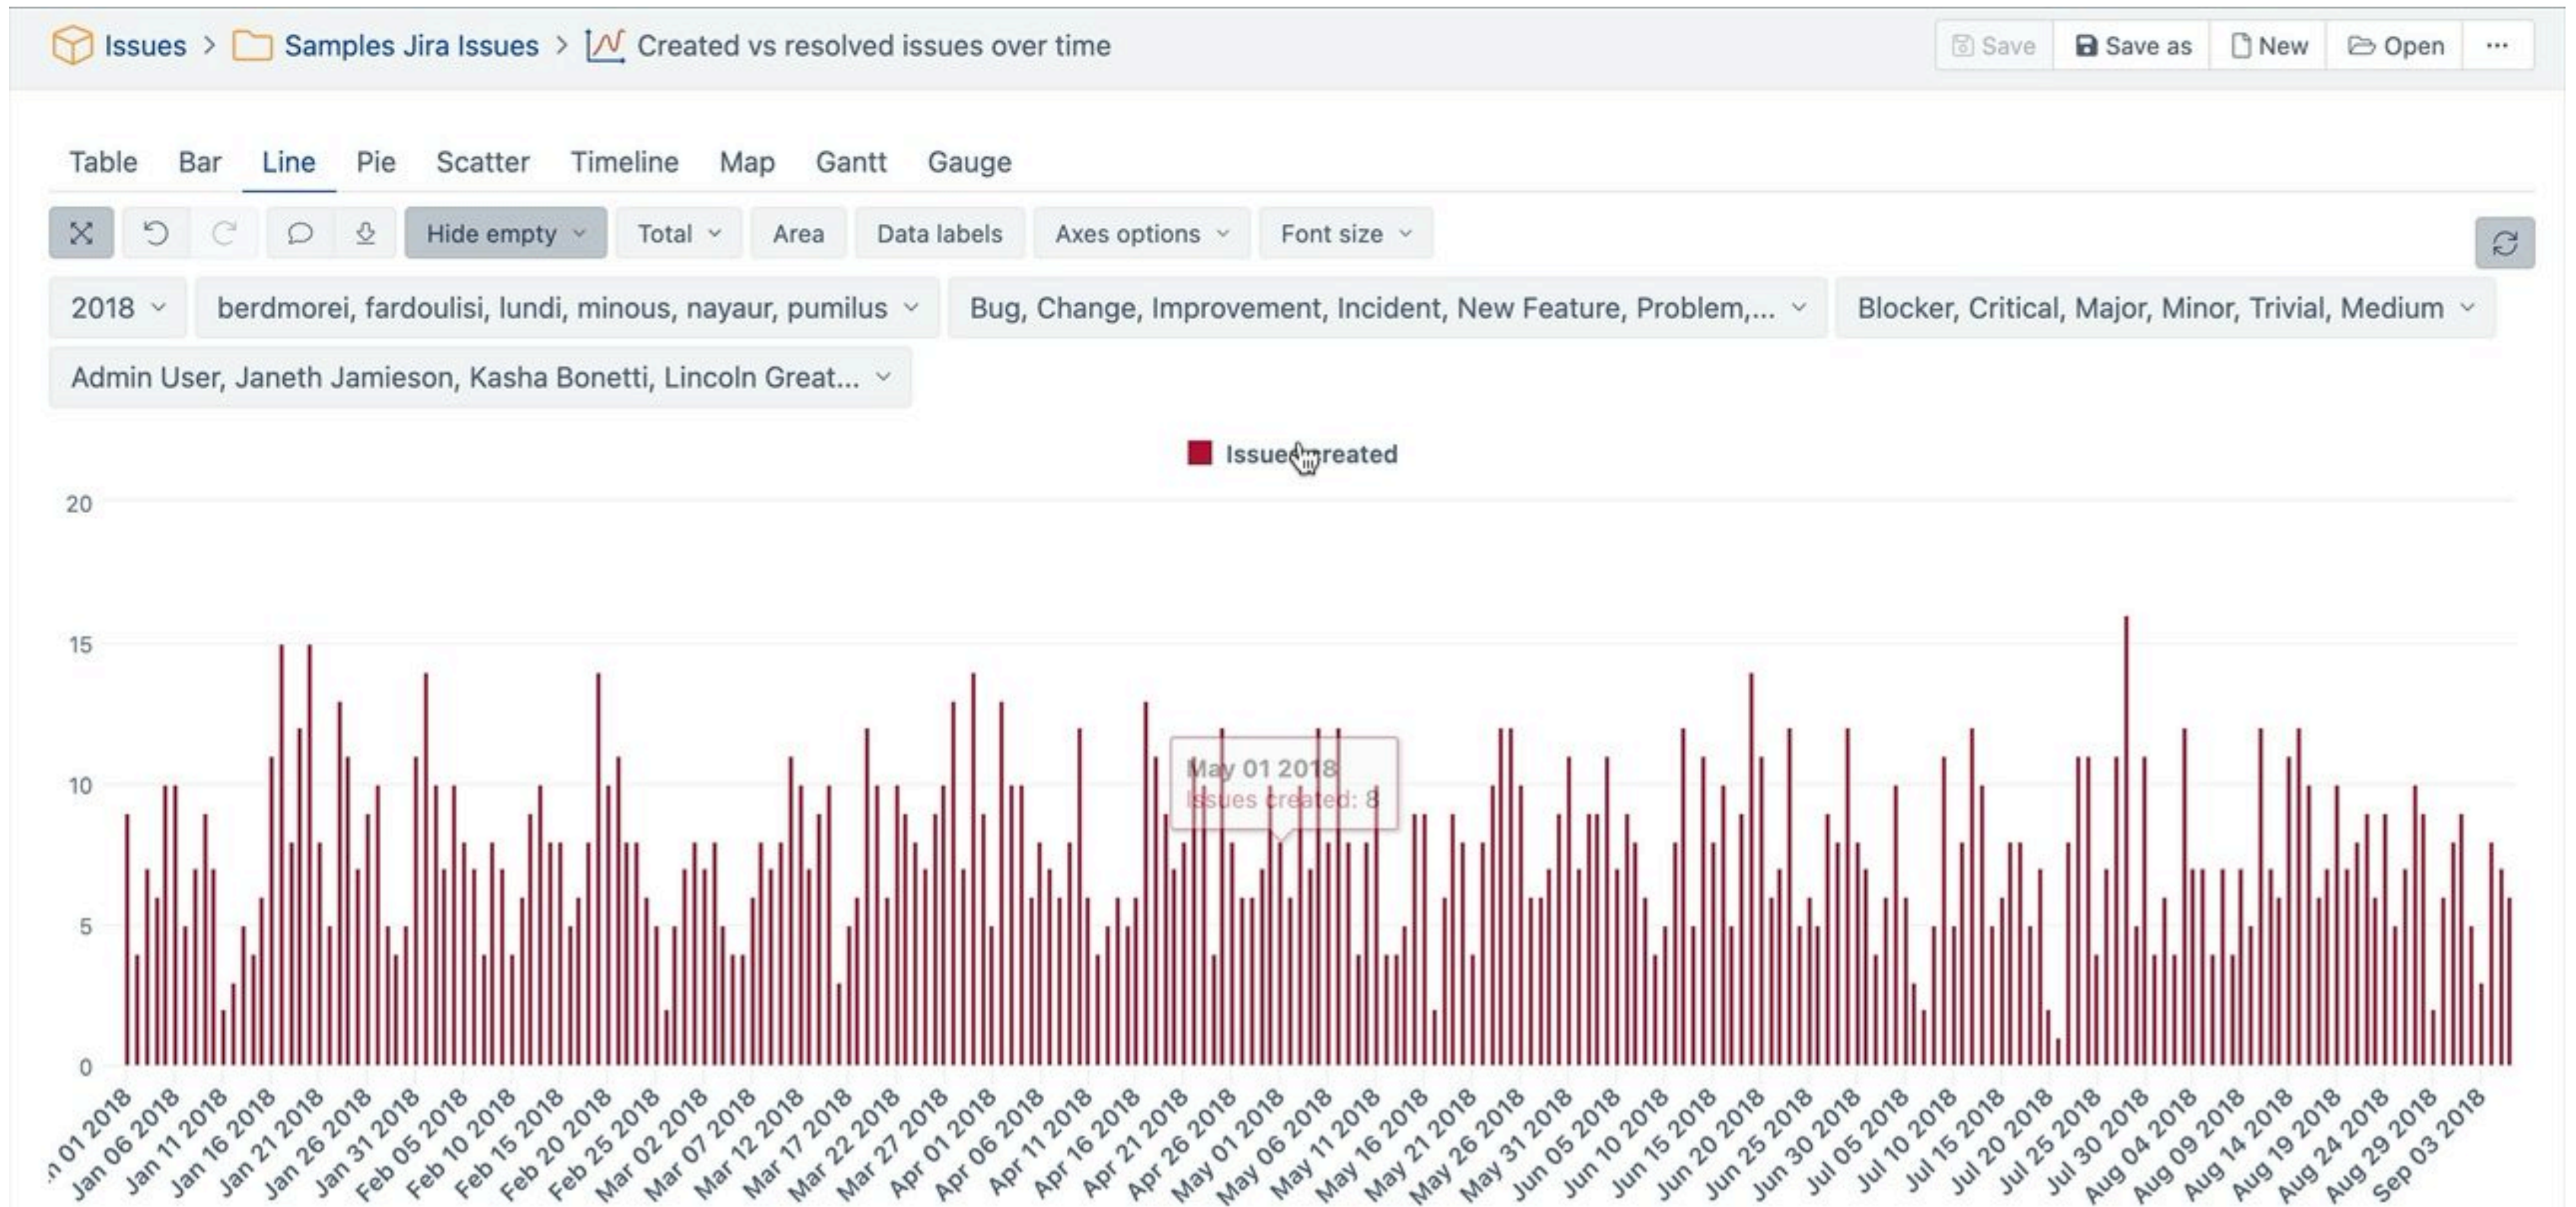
Issues > Samples Jira Issues > Created vs resolved issues over time

Save Save as New Open ···

Table Bar Line Pie Scatter Timeline Map Gantt Gauge

Hide empty Total Area Data labels Axes options Font size

2018 berdmorei, fardoulisi, lundi, minous, nayaur, pumilus Bug, Change, Improvement, Incident, New Feature, Problem,... Blocker, Critical, Major, Minor, Trivial, Medium

Admin User, Janeth Jamieson, Kasha Bonetti, Lincoln Great...

Issues created

20
15
10
5
0

May 01 2018
Issues created: 8

n 01 2018, Jan 06 2018, Jan 11 2018, Jan 16 2018, Jan 21 2018, Jan 26 2018, Jan 31 2018, Feb 05 2018, Feb 10 2018, Feb 15 2018, Feb 20 2018, Feb 25 2018, Mar 02 2018, Mar 07 2018, Mar 12 2018, Mar 17 2018, Mar 22 2018, Mar 27 2018, Apr 01 2018, Apr 06 2018, Apr 11 2018, Apr 16 2018, Apr 21 2018, Apr 26 2018, May 01 2018, May 06 2018, May 11 2018, May 16 2018, May 21 2018, May 26 2018, May 31 2018, Jun 05 2018, Jun 10 2018, Jun 15 2018, Jun 20 2018, Jun 25 2018, Jun 30 2018, Jul 05 2018, Jul 10 2018, Jul 15 2018, Jul 20 2018, Jul 25 2018, Jul 30 2018, Aug 04 2018, Aug 09 2018, Aug 14 2018, Aug 19 2018, Aug 24 2018, Aug 29 2018, Sep 03 2018